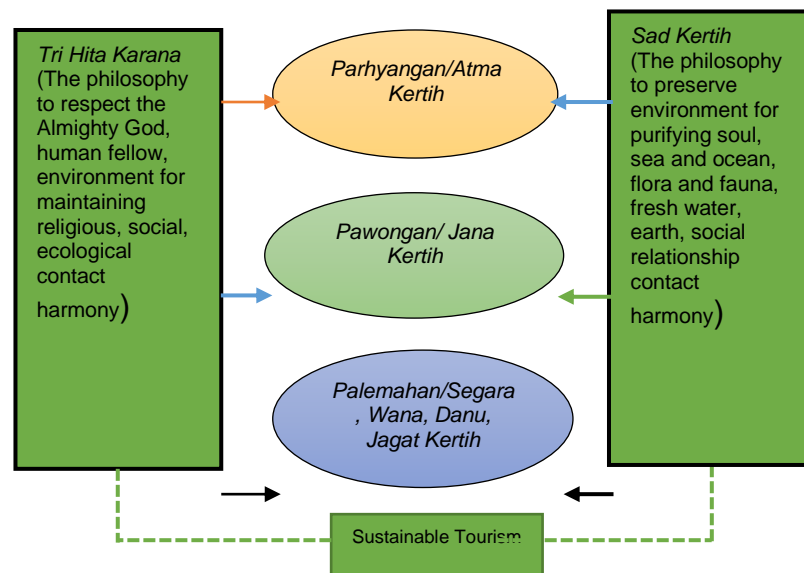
Tri Hita Karana (The philosophy to respect the Almighty God, human fellow, environment for maintaining religious, social, ecological contact harmony)

Parhyangan/Atma Kertih

Pawongan/ Jana Kertih

Palemahan/Segara , Wana, Danu, Jagat Kertih

Sad Kertih (The philosophy to preserve environment for purifying soul, sea and ocean, flora and fauna, fresh water, earth, social relationship contact harmony)

Sustainable Tourism